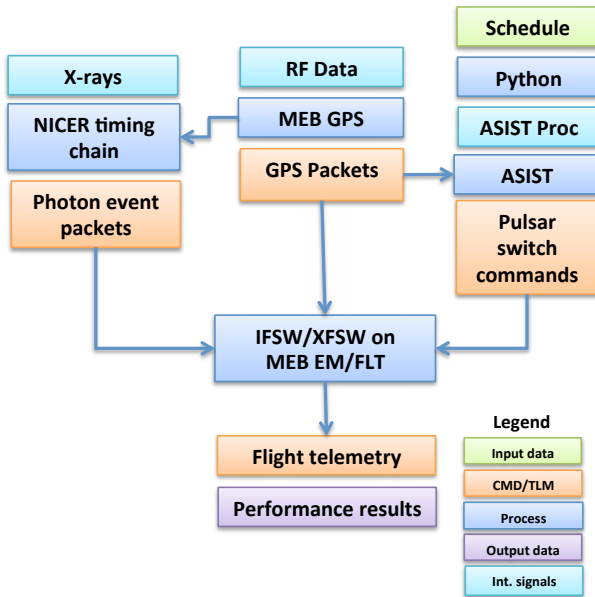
Schedule

X-rays

RF Data

Python

NICER timing chain

MEB GPS

ASIST Proc

GPS Packets

ASIST

Photon event packets

Pulsar switch commands

IFSW/XFSW on MEB EM/FLT

Flight telemetry

Performance results

Legend

Input data

CMD/TLM

Process

Output data

Int. signals